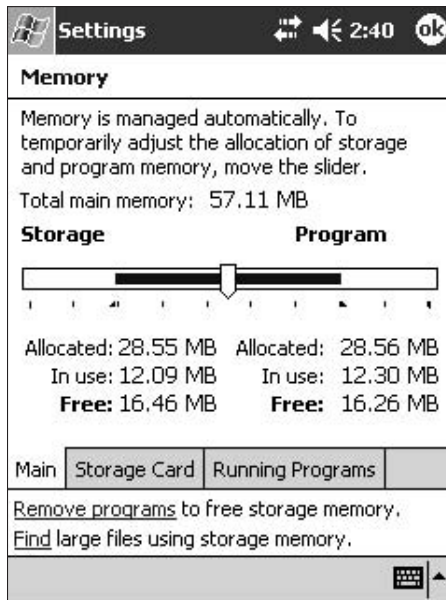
Settings 2:40 ok

Memory

Memory is managed automatically. To temporarily adjust the allocation of storage and program memory, move the slider.

Total main memory: 57.11 MB

Storage Program

Allocated: 28.55 MB Allocated: 28.56 MB
In use: 12.09 MB In use: 12.30 MB
Free: 16.46 MB Free: 16.26 MB

Main | Storage Card | Running Programs

Remove programs to free storage memory.

Find large files using storage memory.